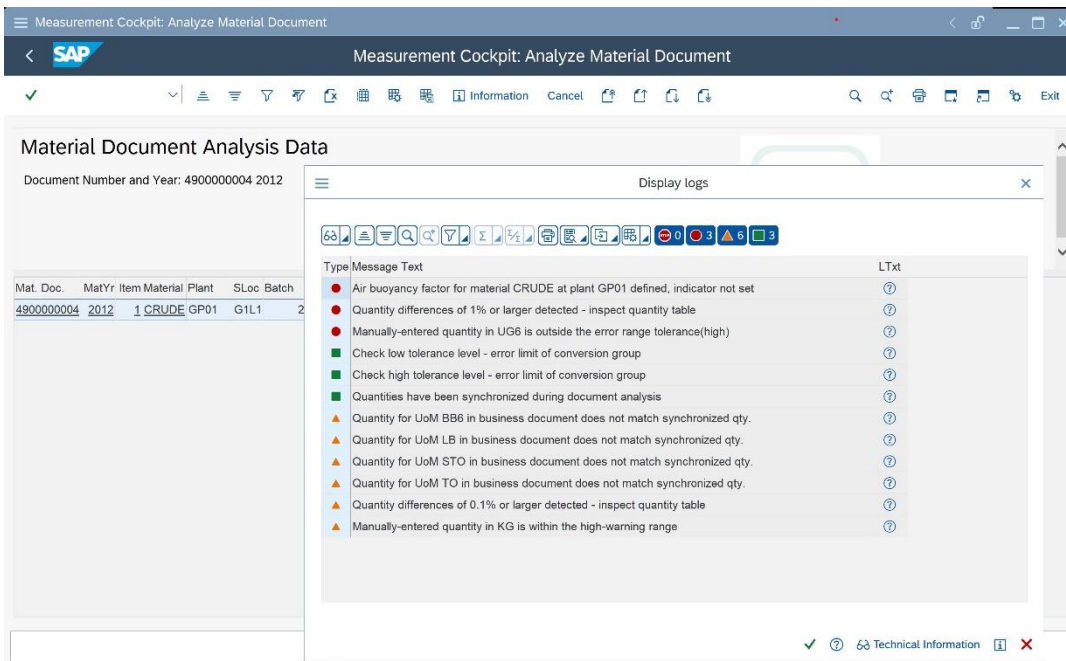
Measurement Cockpit: Analyze Material Document

SAP

Measurement Cockpit: Analyze Material Document

Information Cancel Exit

Material Document Analysis Data

Document Number and Year: 4900000004 2012

| Mat. Doc. | MatYr | Item | Material | Plant | SLoc | Batch |
|---|---|---|---|---|---|---|
| 4900000004 | 2012 | 1 | CRUDE | GP01 | G1L1 | 2 |

Display logs

0 3 6 3

| Type | Message Text | LTxt |
|---|---|---|
| ● | Air buoyancy factor for material CRUDE at plant GP01 defined, indicator not set | ⑦ |
| ● | Quantity differences of 1% or larger detected - inspect quantity table | ⑦ |
| ● | Manually-entered quantity in UG6 is outside the error range tolerance(high) | ⑦ |
| ■ | Check low tolerance level - error limit of conversion group | ⑦ |
| ■ | Check high tolerance level - error limit of conversion group | ⑦ |
| ■ | Quantities have been synchronized during document analysis | ⑦ |
| ▲ | Quantity for UoM BB6 in business document does not match synchronized qty. | ⑦ |
| ▲ | Quantity for UoM LB in business document does not match synchronized qty. | ⑦ |
| ▲ | Quantity for UoM STO in business document does not match synchronized qty. | ⑦ |
| ▲ | Quantity for UoM TO in business document does not match synchronized qty. | ⑦ |
| ▲ | Quantity differences of 0.1% or larger detected - inspect quantity table | ⑦ |
| ▲ | Manually-entered quantity in KG is within the high-warning range | ⑦ |

Technical Information